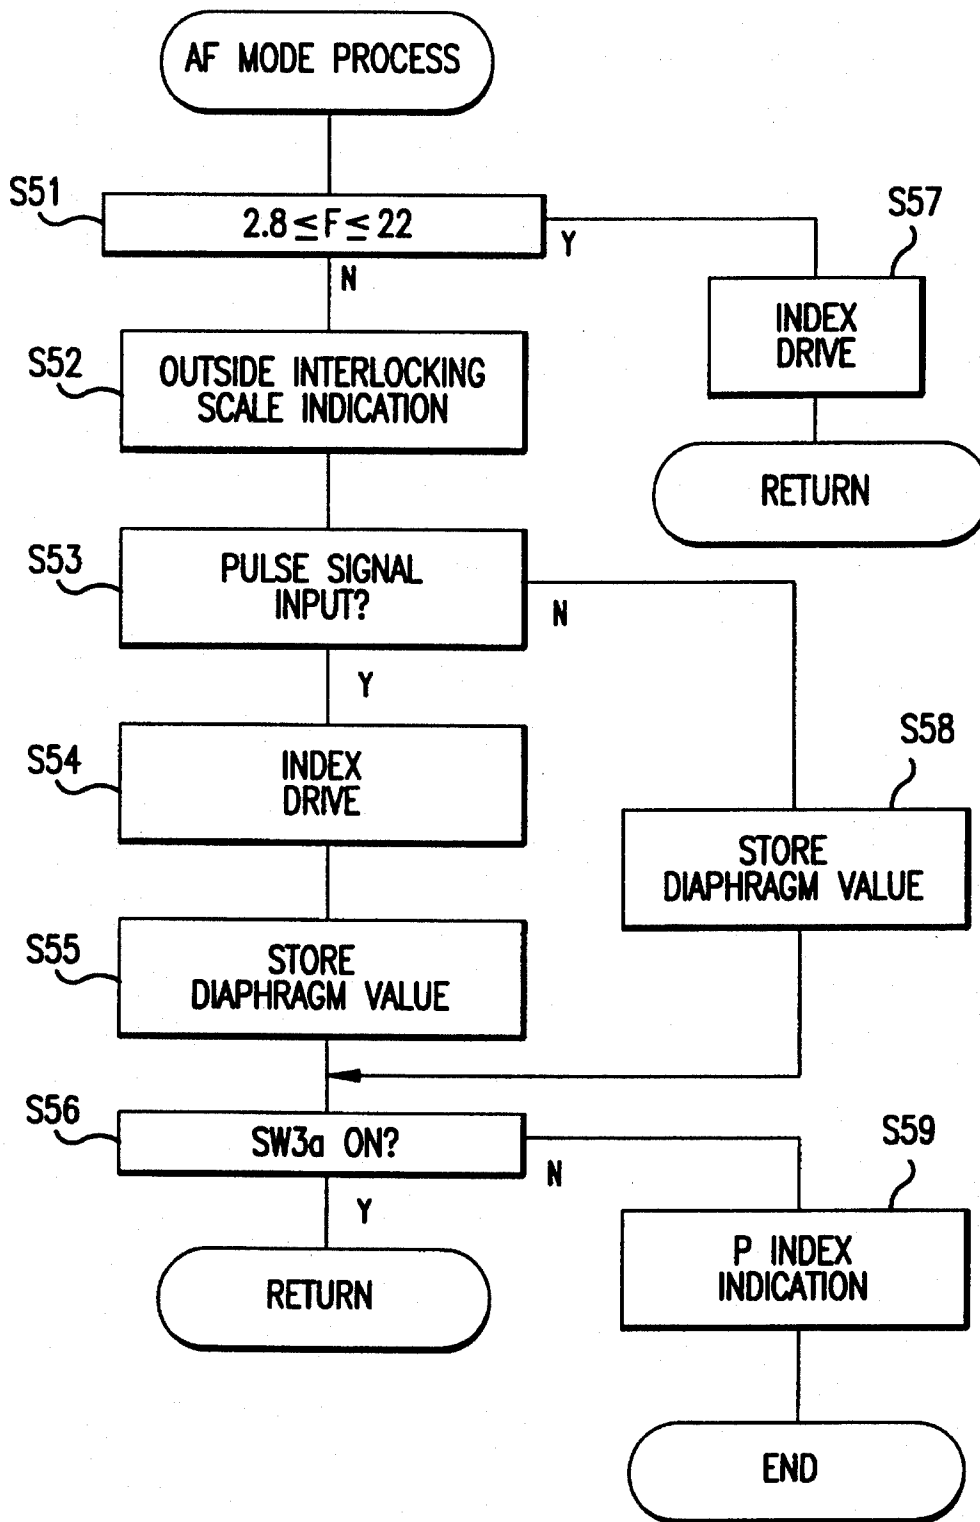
AF MODE PROCESS

S51
$2.8 \leq F \leq 22$
Y
N

S57
INDEX DRIVE

RETURN

S52
OUTSIDE INTERLOCKING SCALE INDICATION

S53
PULSE SIGNAL INPUT?
N
Y

S54
INDEX DRIVE

S58
STORE DIAPHRAGM VALUE

S55
STORE DIAPHRAGM VALUE

S56
SW3a ON?
N
Y

S59
P INDEX INDICATION

RETURN

END